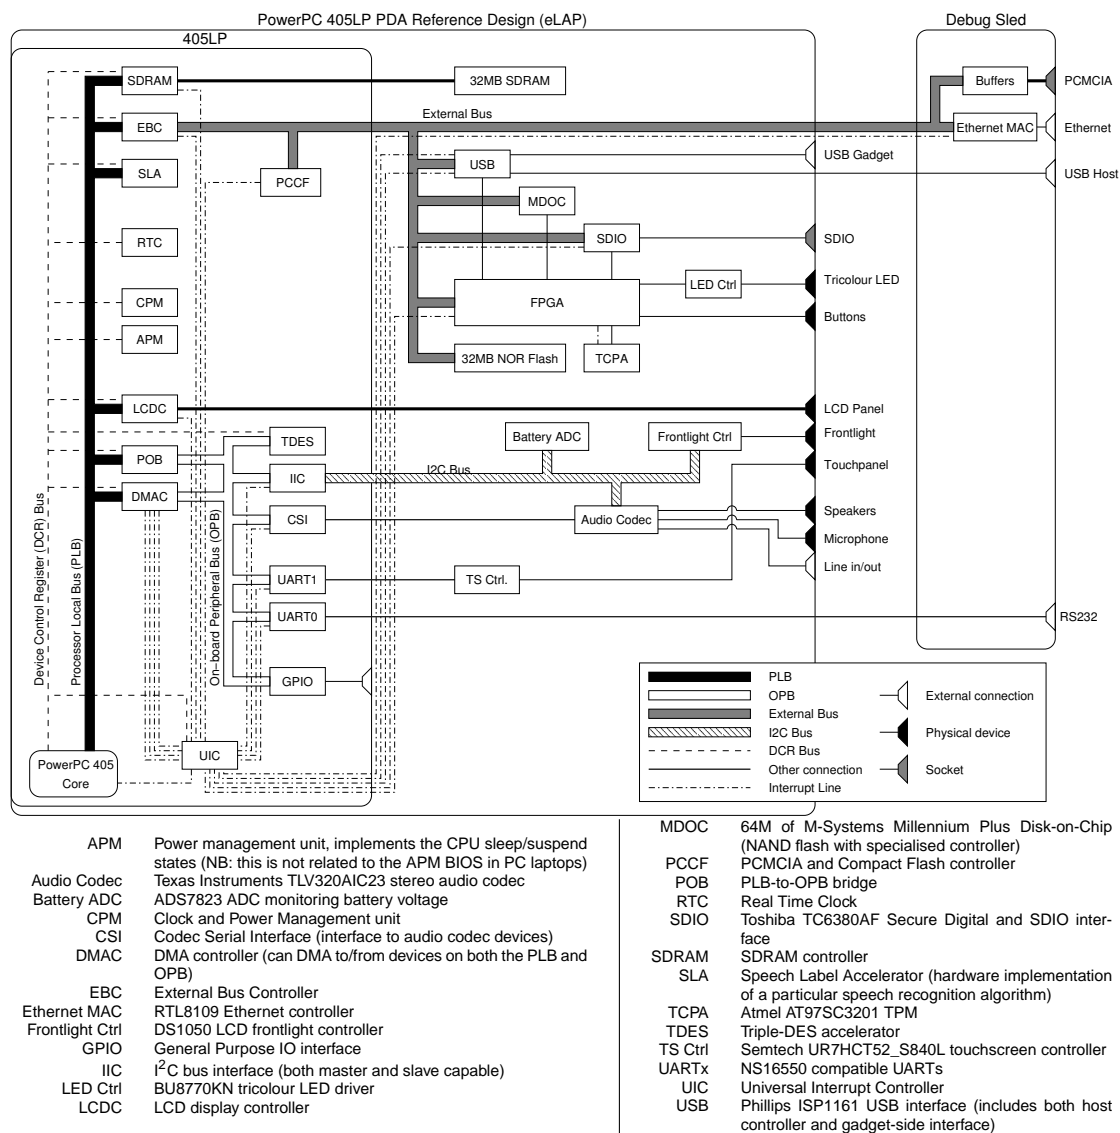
PowerPC 405LP PDA Reference Design (eLAP)

405LP

Debug Sled

SDRAM
32MB SDRAM
Buffers
PCMCIA
EBC
External Bus
Ethernet MAC
Ethernet
SLA
PCCF
USB
USB Gadget
USB Host
MDOC
RTC
SDIO
SDIO
LED Ctrl
Tricolour LED
CPM
FPGA
Buttons
APM
32MB NOR Flash
TCPA
LCDC
LCD Panel
TDES
Battery ADC
Frontlight Ctrl
Frontlight
POB
IIC
I2C Bus
Touchpanel
DMAC
CSI
Audio Codec
Speakers
Microphone
Line in/out
UART1
TS Ctrl.
UART0
RS232
GPIO
UIC
PowerPC 405 Core
Device Control Register (DCR) Bus
Processor Local Bus (PLB)
On−board Peripheral Bus (OPB)

PLB
OPB
External Bus
I2C Bus
DCR Bus
Other connection
Interrupt Line
External connection
Physical device
Socket

APM Power management unit, implements the CPU sleep/suspend states (NB: this is not related to the APM BIOS in PC laptops)
Audio Codec Texas Instruments TLV320AIC23 stereo audio codec
Battery ADC ADS7823 ADC monitoring battery voltage
CPM Clock and Power Management unit
CSI Codec Serial Interface (interface to audio codec devices)
DMAC DMA controller (can DMA to/from devices on both the PLB and OPB)
EBC External Bus Controller
Ethernet MAC RTL8109 Ethernet controller
Frontlight Ctrl DS1050 LCD frontlight controller
GPIO General Purpose IO interface
IIC $I^2C$ bus interface (both master and slave capable)
LED Ctrl BU8770KN tricolour LED driver
LCDC LCD display controller

MDOC 64M of M-Systems Millennium Plus Disk-on-Chip (NAND flash with specialised controller)
PCCF PCMCIA and Compact Flash controller
POB PLB-to-OPB bridge
RTC Real Time Clock
SDIO Toshiba TC6380AF Secure Digital and SDIO interface
SDRAM SDRAM controller
SLA Speech Label Accelerator (hardware implementation of a particular speech recognition algorithm)
TCPA Atmel AT97SC3201 TPM
TDES Triple-DES accelerator
TS Ctrl Semtech UR7HCT52_S840L touchscreen controller
UARTx NS16550 compatible UARTs
UIC Universal Interrupt Controller
USB Phillips ISP1161 USB interface (includes both host controller and gadget-side interface)